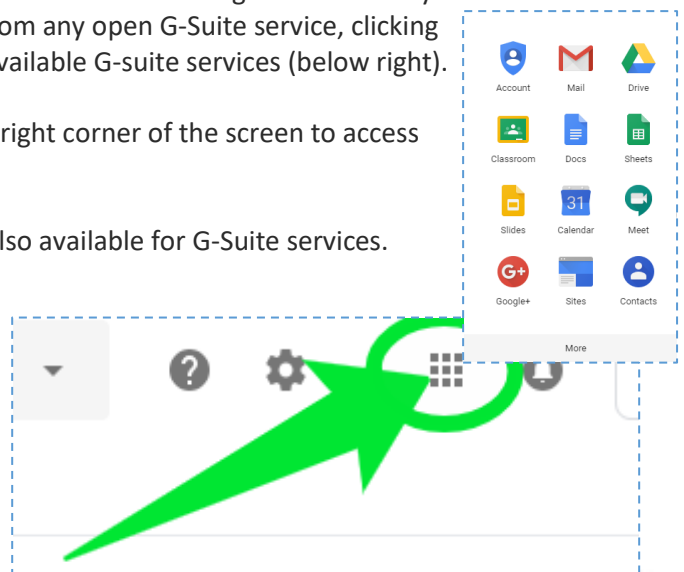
om any open G-Suite service, clicking
vailable G-suite services (below right).

right corner of the screen to access

lso available for G-Suite services.

Account
Mail
Drive
Classroom
Docs
Sheets
31
Slides
Calendar
Meet
G+
Google+
Sites
Contacts
More